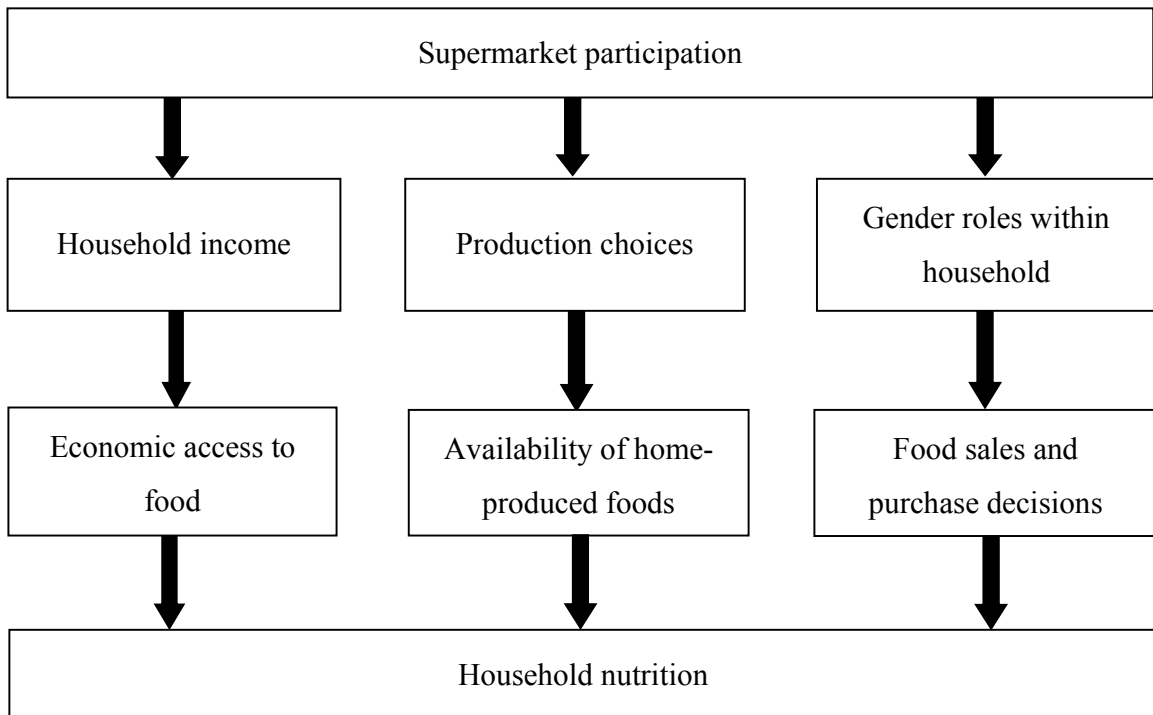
Supermarket participation

Household income

Production choices

Gender roles within household

Economic access to food

Availability of home-produced foods

Food sales and purchase decisions

Household nutrition